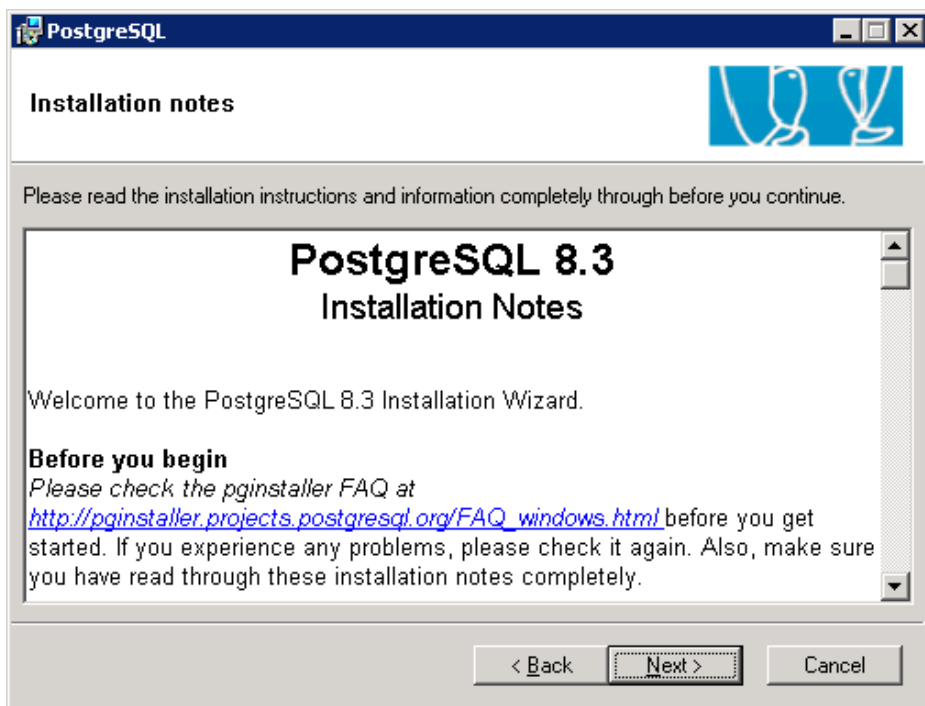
PostgreSQL

Installation notes

Please read the installation instructions and information completely through before you continue.

PostgreSQL 8.3
Installation Notes

Welcome to the PostgreSQL 8.3 Installation Wizard.

**Before you begin**
*Please check the pginstaller FAQ at* http://pginstaller.projects.postgresql.org/FAQ_windows.html before you get started. If you experience any problems, please check it again. Also, make sure you have read through these installation notes completely.

< Back
Next >
Cancel